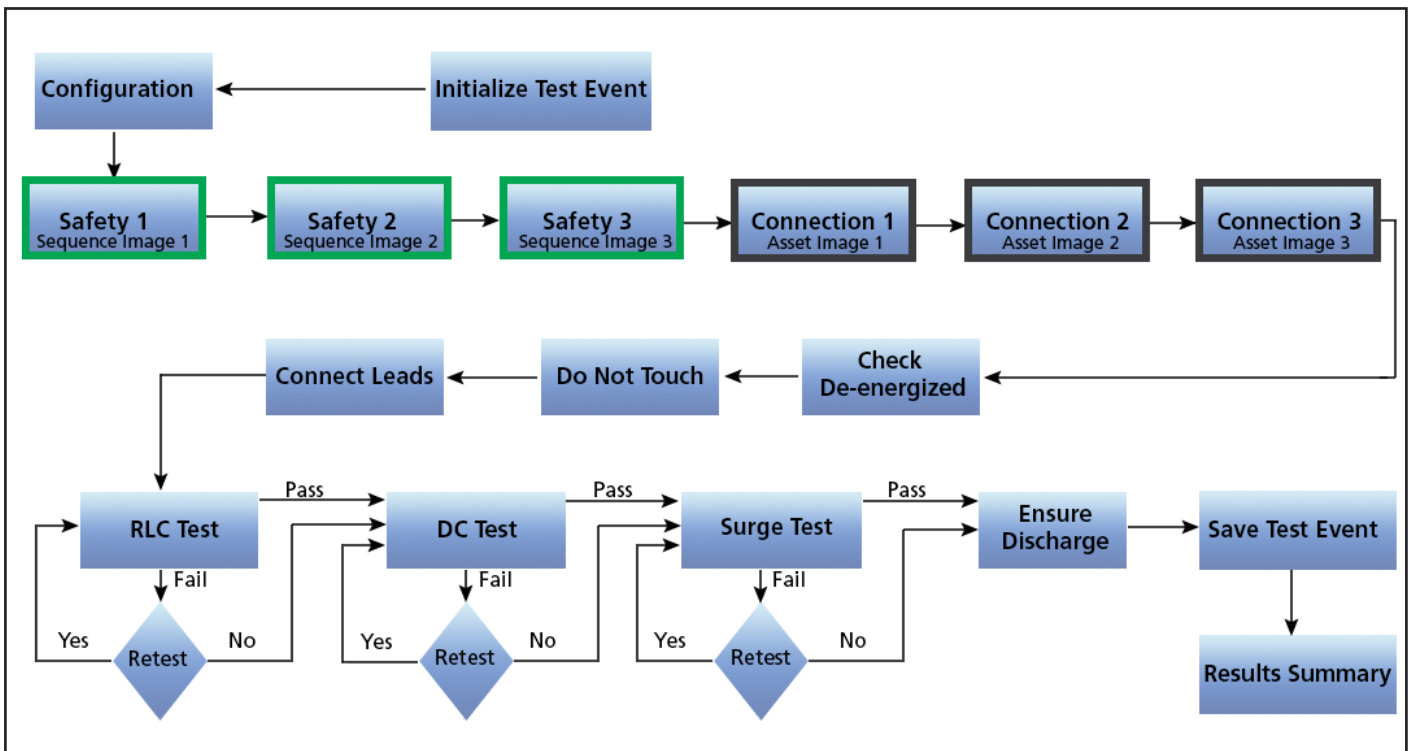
Initialize Test Event

Configuration

Safety 1
Sequence Image 1

Safety 2
Sequence Image 2

Safety 3
Sequence Image 3

Connection 1
Asset Image 1

Connection 2
Asset Image 2

Connection 3
Asset Image 3

Check
De-energized

Do Not Touch

Connect Leads

RLC Test

Pass

Fail

Yes

Retest

No

DC Test

Pass

Fail

Yes

Retest

No

Surge Test

Pass

Fail

Yes

Retest

No

Ensure
Discharge

Save Test Event

Results Summary